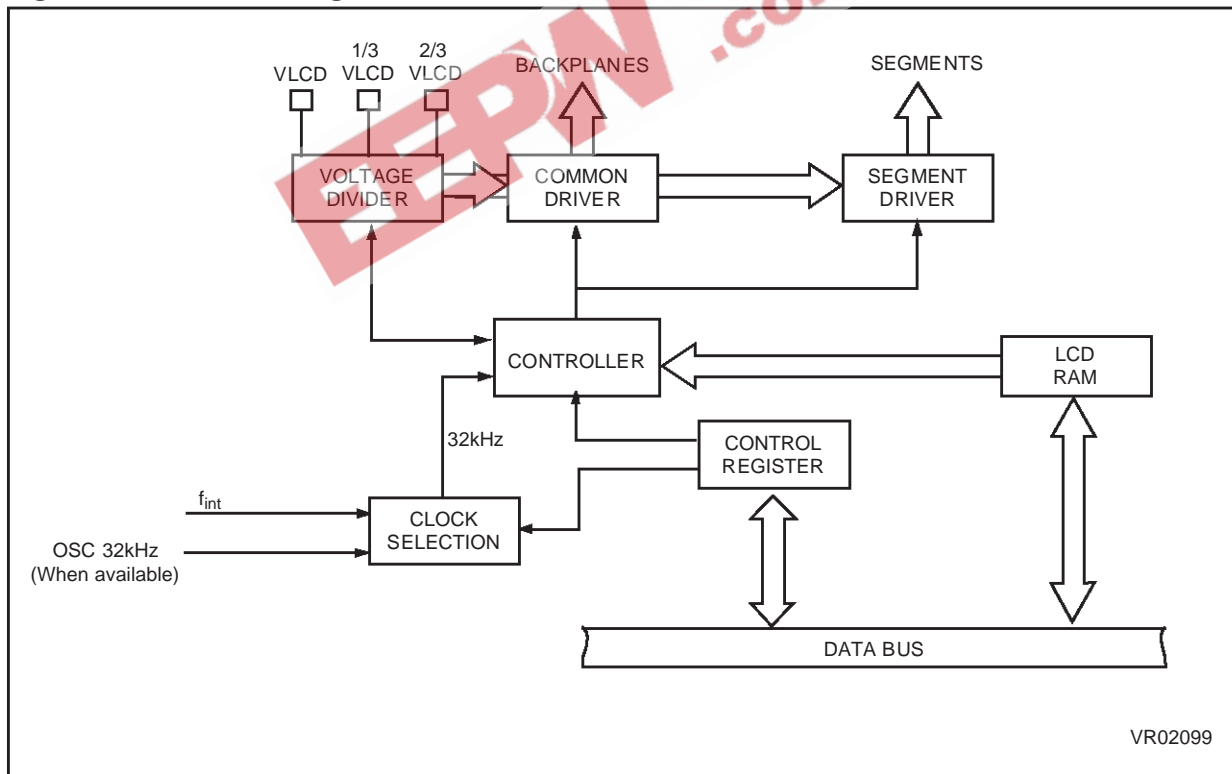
VLCD

1/3 VLCD

2/3 VLCD

BACKPLANES

SEGMENTS

EEPW .com

VOLTAGE DIVIDER

COMMON DRIVER

SEGMENT DRIVER

CONTROLLER

LCD RAM

32kHz

CONTROL REGISTER

$f_{int}$

CLOCK SELECTION

OSC 32kHz (When available)

DATA BUS

VR02099